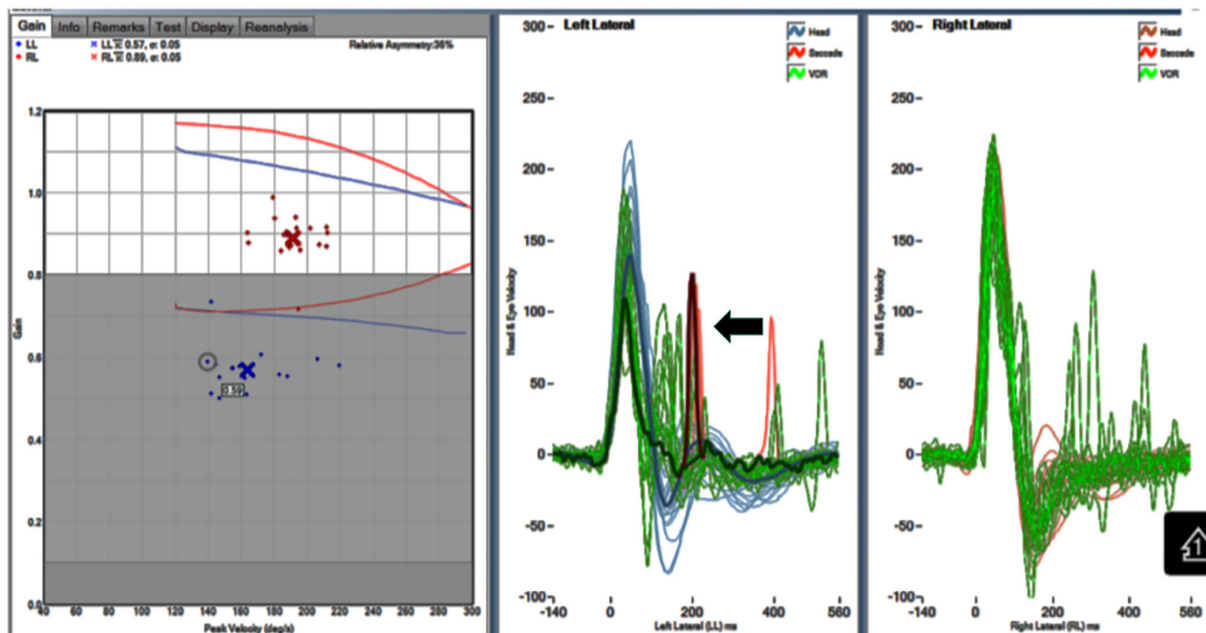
Gain | Info | Remarks | Test | Display | Reanalysis

LL
RL
LL $\overline{x}$ 0.57, σ: 0.05
RL $\overline{x}$ 0.89, σ: 0.05
Relative Asymmetry:36%

1.2
1.0
0.8
0.6
0.4
0.2
0.0
Gain
0.59
40 60 80 100 120 140 160 180 200 220 240 260 280 300
Peak Velocity (deg/s)

300
250
200
150
100
50
0
-50
-100
Left Lateral
Head
Saccade
VOR
Head & Eye Velocity
-140 0 200 400 560
Left Lateral (LL) ms

300
250
200
150
100
50
0
-50
-100
Right Lateral
Head
Saccade
VOR
Head & Eye Velocity
-140 0 200 400 560
Right Lateral (RL) ms